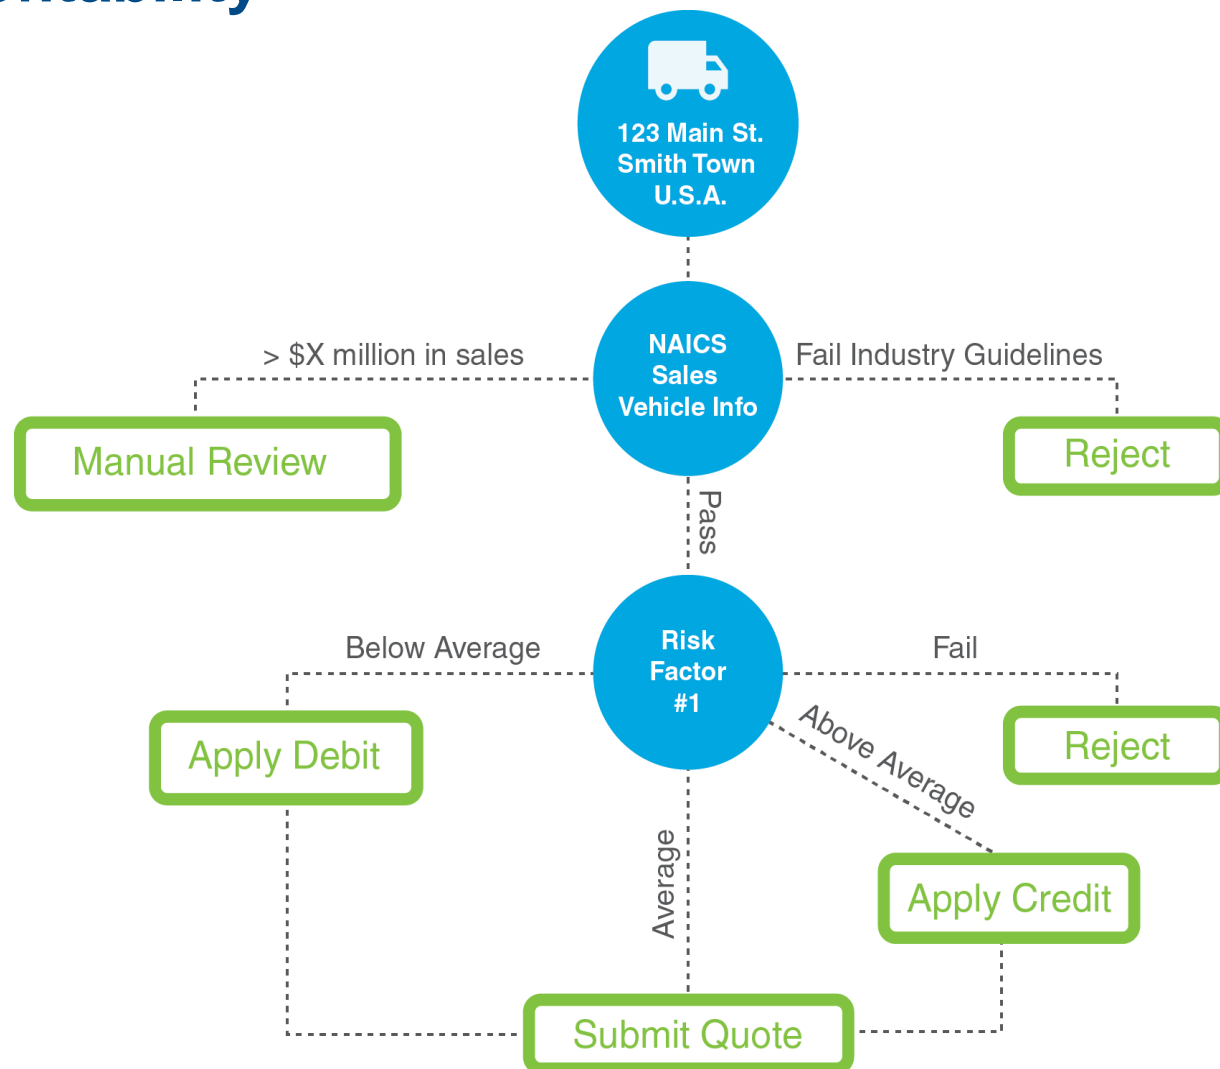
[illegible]

123 Main St.
Smith Town
U.S.A.

> $X million in sales

NAICS
Sales
Vehicle Info

Fail Industry Guidelines

Manual Review

Reject

Pass

Below Average

Risk
Factor
#1

Fail

Apply Debit

Reject

Above Average

Average

Apply Credit

Submit Quote